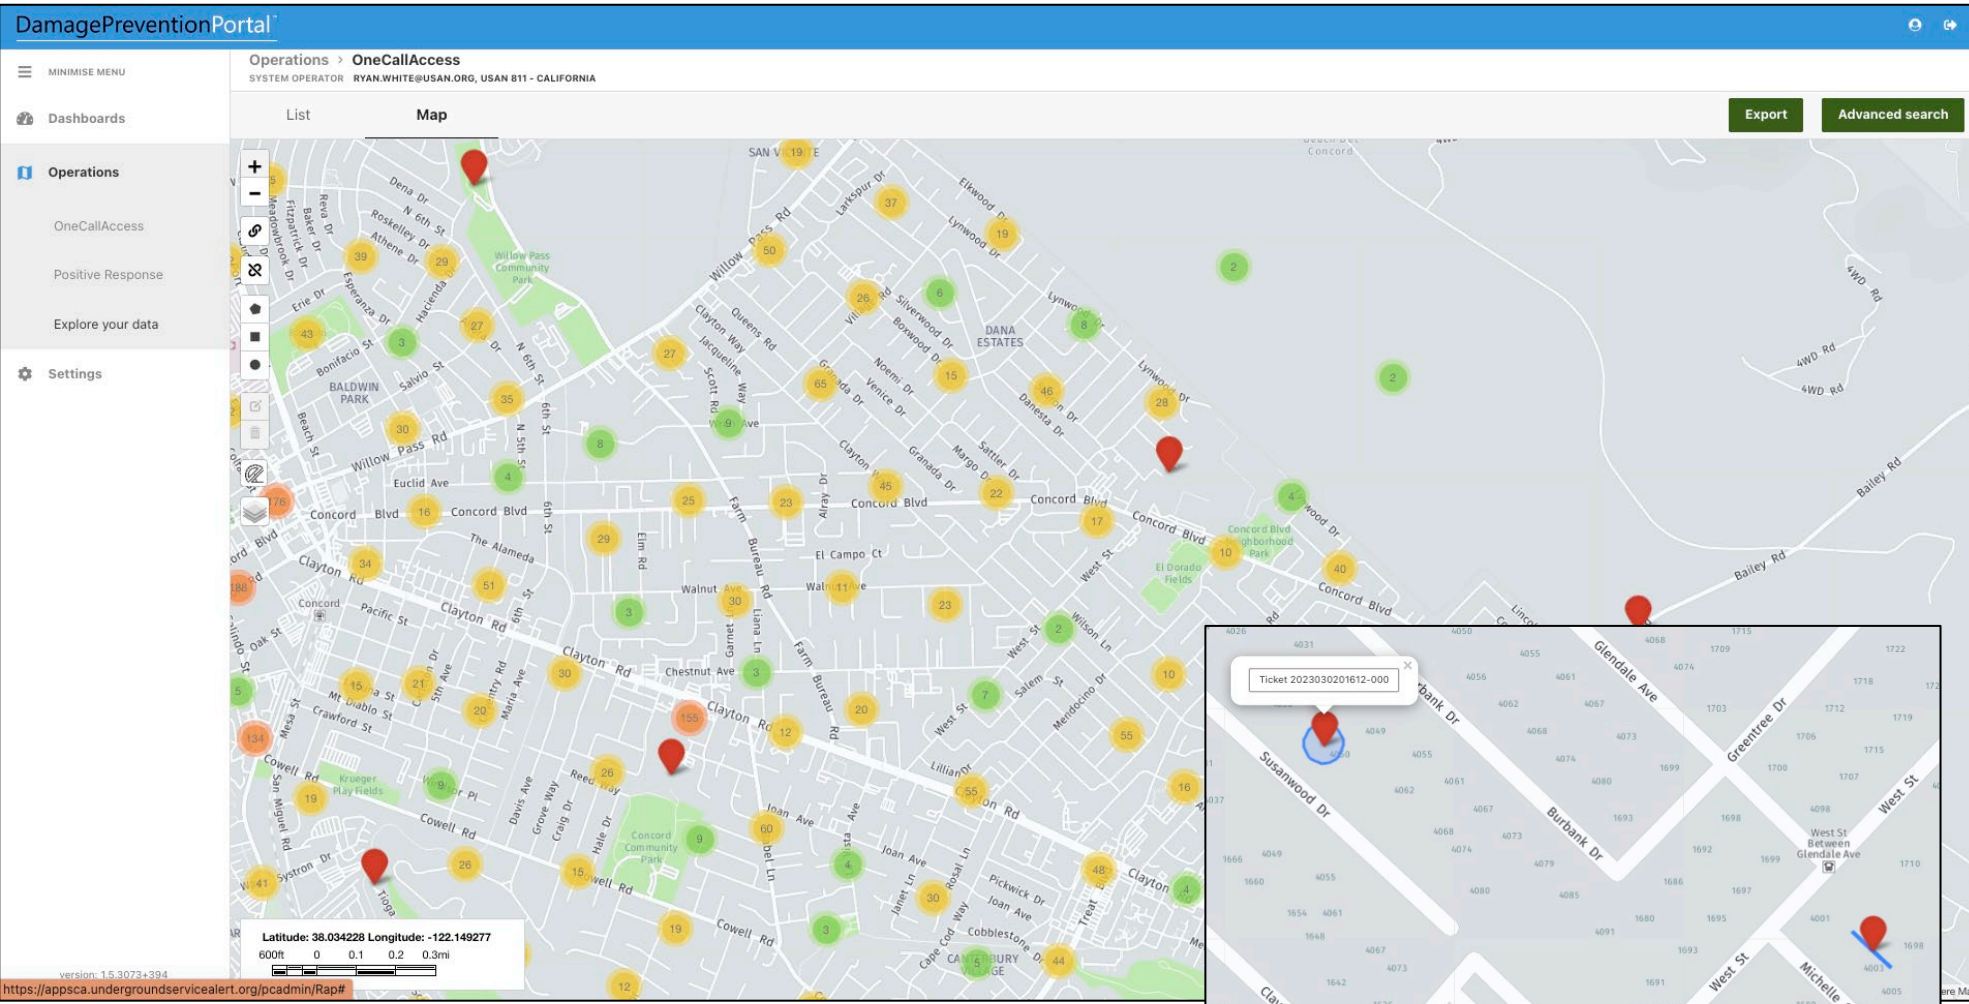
DamagePreventionPortal

MINIMISE MENU

Dashboards

Operations

OneCallAccess

Positive Response

Explore your data

Settings

Operations > OneCallAccess
SYSTEM OPERATOR RYAN.WHITE@USAN.ORG, USAN 811 - CALIFORNIA

List
Map

Export
Advanced search

Ticket 2023030201612-000

Latitude: 38.034228 Longitude: -122.149277
600ft 0 0.1 0.2 0.3mi

version: 1.5.3073+394
https://appsca.undergroundservicealert.org/pcadmin/Rap#